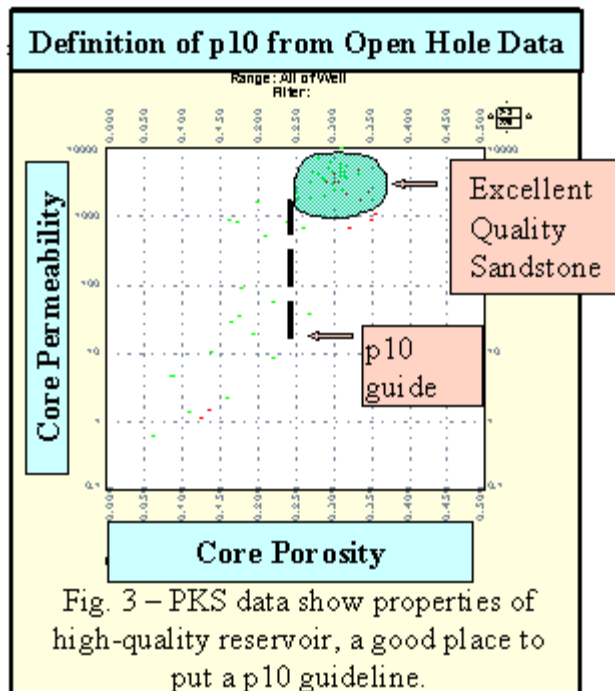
Definition of p10 from Open Hole Data

Range: All of Well
Filter:

0.000 0.050 0.100 0.150 0.200 0.250 0.300 0.350 0.400 0.450 0.500

10000
1000
100
10
1
0.1

Core Permeability

Excellent Quality Sandstone

p10 guide

0.000 0.050 0.100 0.150 0.200 0.250 0.300 0.350 0.400 0.450 0.500

Core Porosity

Fig. 3 – PKS data show properties of high-quality reservoir, a good place to put a p10 guideline.